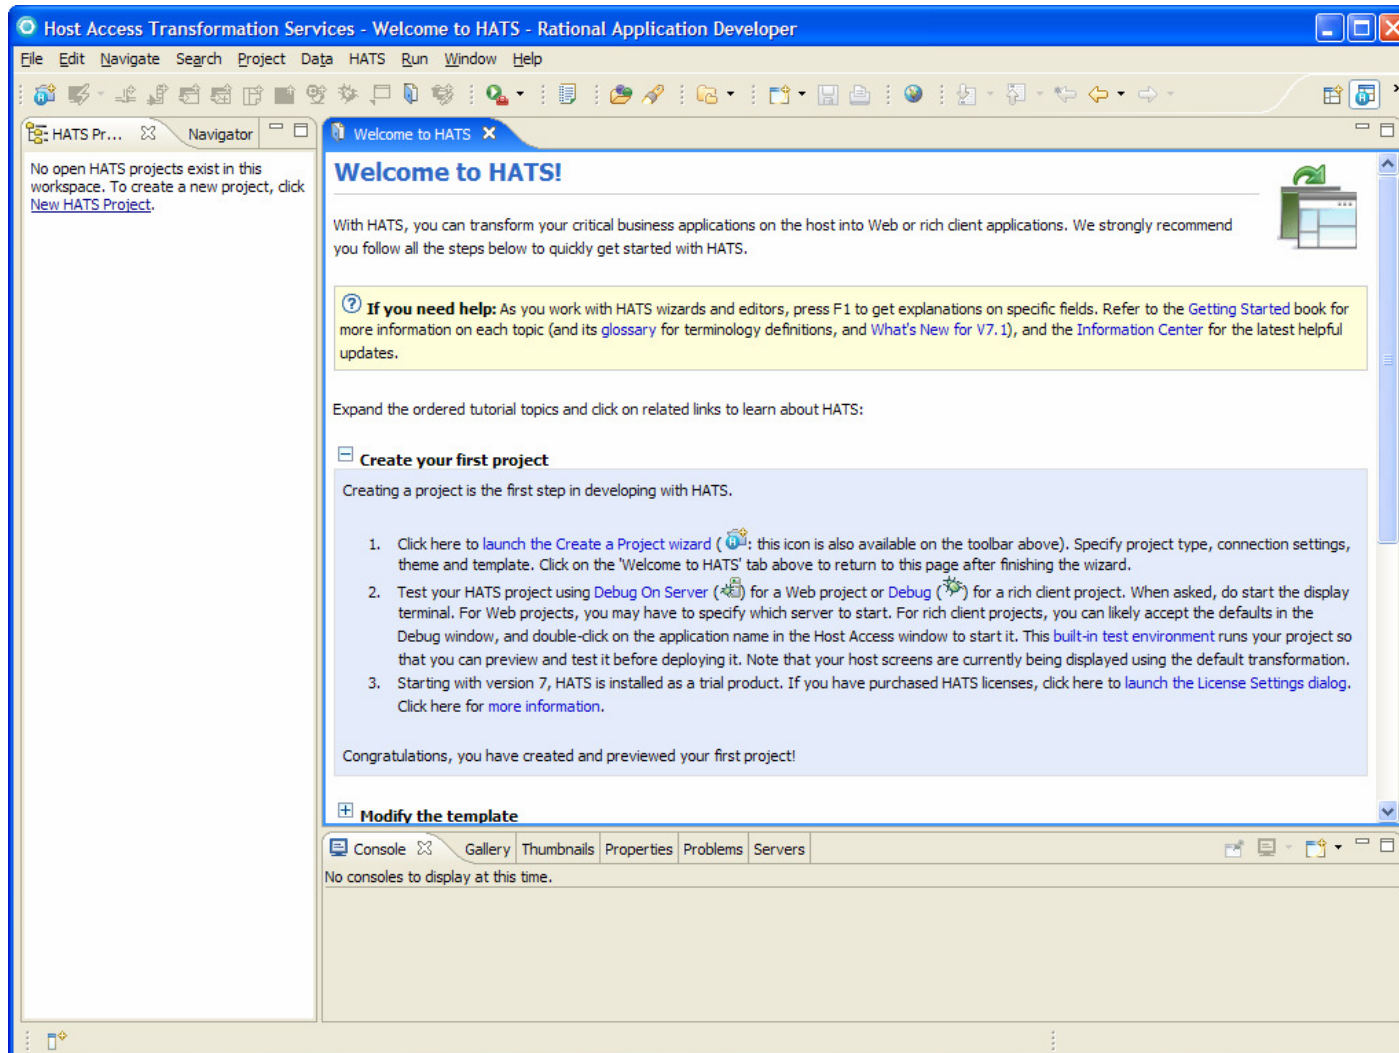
Host Access Transformation Services - Welcome to HATS - Rational Application Developer

File Edit Navigate Search Project Data HATS Run Window Help

HATS Pr... Navigator

No open HATS projects exist in this workspace. To create a new project, click New HATS Project.

Welcome to HATS

Welcome to HATS!

With HATS, you can transform your critical business applications on the host into Web or rich client applications. We strongly recommend you follow all the steps below to quickly get started with HATS.

If you need help: As you work with HATS wizards and editors, press F1 to get explanations on specific fields. Refer to the Getting Started book for more information on each topic (and its glossary for terminology definitions, and What's New for V7.1), and the Information Center for the latest helpful updates.

Expand the ordered tutorial topics and click on related links to learn about HATS:

Create your first project

Creating a project is the first step in developing with HATS.

1. Click here to launch the Create a Project wizard ( : this icon is also available on the toolbar above). Specify project type, connection settings, theme and template. Click on the 'Welcome to HATS' tab above to return to this page after finishing the wizard.
2. Test your HATS project using Debug On Server ( ) for a Web project or Debug ( ) for a rich client project. When asked, do start the display terminal. For Web projects, you may have to specify which server to start. For rich client projects, you can likely accept the defaults in the Debug window, and double-click on the application name in the Host Access window to start it. This built-in test environment runs your project so that you can preview and test it before deploying it. Note that your host screens are currently being displayed using the default transformation.
3. Starting with version 7, HATS is installed as a trial product. If you have purchased HATS licenses, click here to launch the License Settings dialog. Click here for more information.

Congratulations, you have created and previewed your first project!

Modify the template

Console Gallery Thumbnails Properties Problems Servers

No consoles to display at this time.